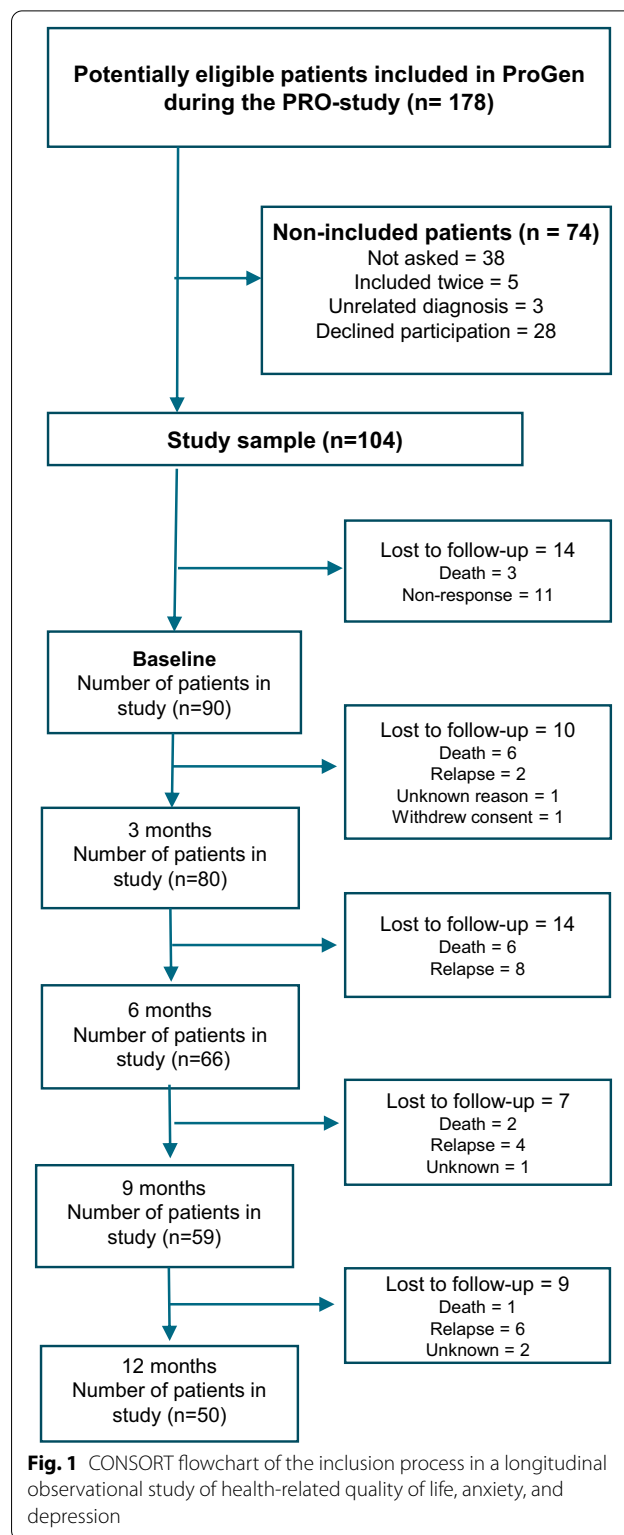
Potentially eligible patients included in ProGen during the PRO-study (n= 178)

Non-included patients (n = 74)
Not asked = 38
Included twice = 5
Unrelated diagnosis = 3
Declined participation = 28

Study sample (n=104)

Lost to follow-up = 14
Death = 3
Non-response = 11

Baseline
Number of patients in study (n=90)

Lost to follow-up = 10
Death = 6
Relapse = 2
Unknown reason = 1
Withdrew consent = 1

3 months
Number of patients in study (n=80)

Lost to follow-up = 14
Death = 6
Relapse = 8

6 months
Number of patients in study (n=66)

Lost to follow-up = 7
Death = 2
Relapse = 4
Unknown = 1

9 months
Number of patients in study (n=59)

Lost to follow-up = 9
Death = 1
Relapse = 6
Unknown = 2

12 months
Number of patients in study (n=50)

Fig. 1 CONSORT flowchart of the inclusion process in a longitudinal observational study of health-related quality of life, anxiety, and depression